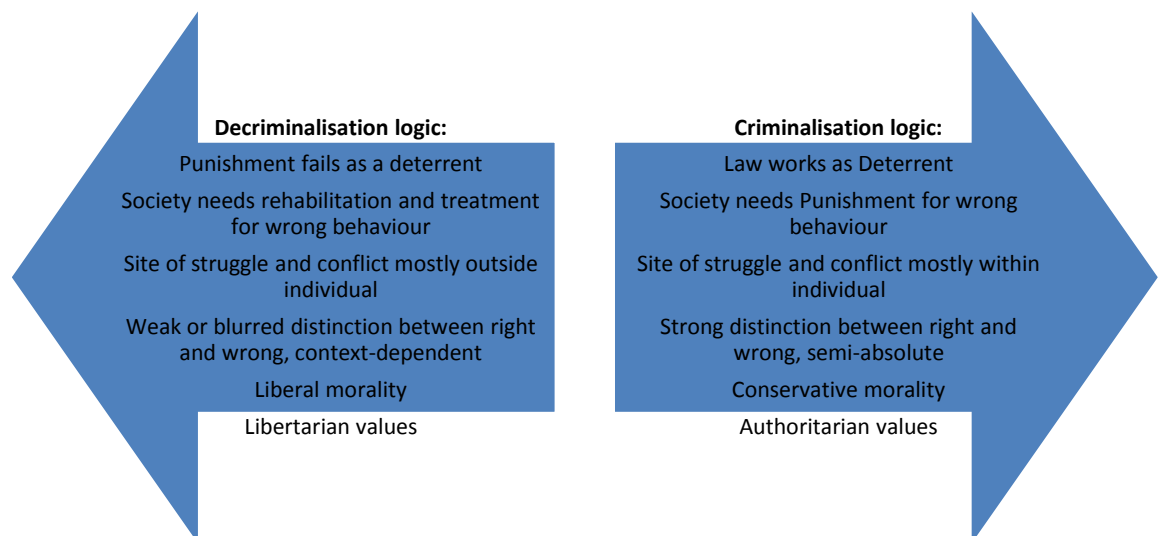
**Decriminalisation logic:**

Punishment fails as a deterrent

Society needs rehabilitation and treatment for wrong behaviour

Site of struggle and conflict mostly outside individual

Weak or blurred distinction between right and wrong, context-dependent

Liberal morality

Libertarian values

**Criminalisation logic:**

Law works as Deterrent

Society needs Punishment for wrong behaviour

Site of struggle and conflict mostly within individual

Strong distinction between right and wrong, semi-absolute

Conservative morality

Authoritarian values